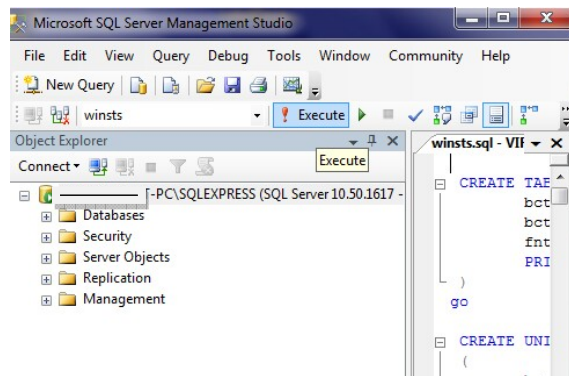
Microsoft SQL Server Management Studio

File Edit View Query Debug Tools Window Community Help

New Query

winsts

Execute

Object Explorer

Execute

Connect

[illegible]-PC\SQLEXPRESS (SQL Server 10.50.1617 -

Databases

Security

Server Objects

Replication

Management

winsts.sql - VI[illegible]

CREATE TA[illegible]
bct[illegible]
bct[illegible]
fnt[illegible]
PRI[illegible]
)
go

CREATE UNI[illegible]
(